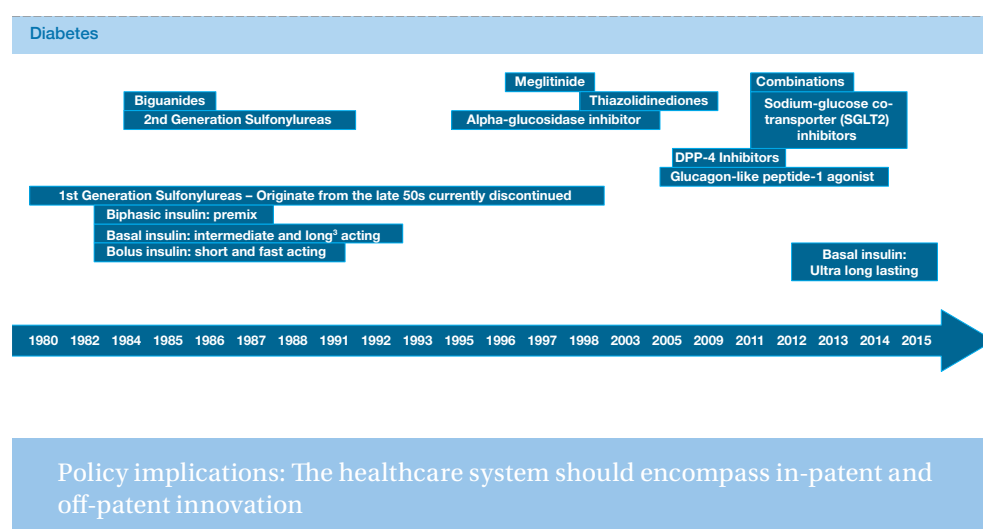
Diabetes

Biguanides
2nd Generation Sulfonylureas

Meglitinide
Thiazolidinediones
Alpha-glucosidase inhibitor

Combinations
Sodium-glucose co-transporter (SGLT2) inhibitors
DPP-4 Inhibitors
Glucagon-like peptide-1 agonist

1st Generation Sulfonylureas – Originate from the late 50s currently discontinued
Biphasic insulin: premix
Basal insulin: intermediate and long$^3$ acting
Bolus insulin: short and fast acting

Basal insulin: Ultra long lasting

1980 1982 1984 1985 1986 1987 1988 1991 1992 1993 1995 1996 1997 1998 2003 2005 2009 2011 2012 2013 2014 2015

Policy implications: The healthcare system should encompass in-patent and off-patent innovation